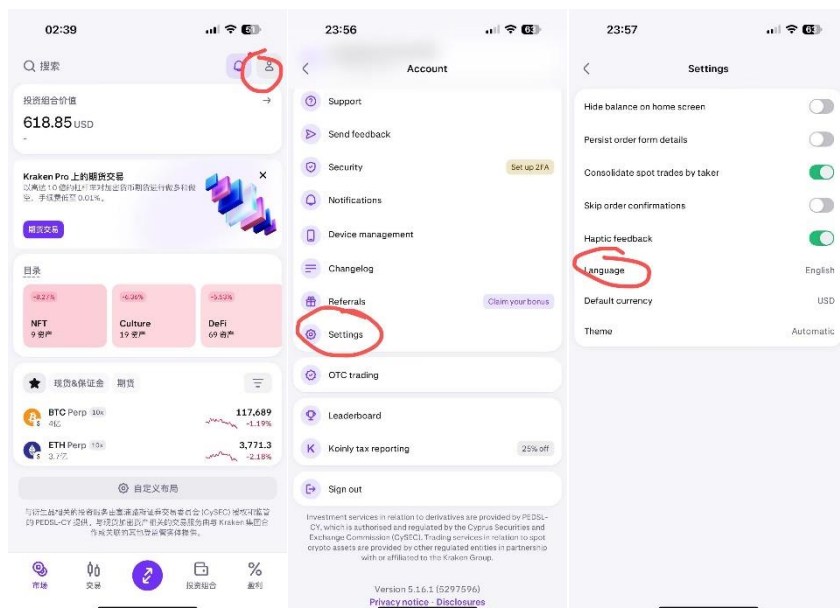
02:39

搜索

投资组合价值

618.85 USD

-

Kraken Pro 上的期货交易

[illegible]

期货交易

目录

-0.27%

NFT

9 资产

-0.36%

Culture

19 资产

+5.52%

DeFi

69 资产

现货&保证金 期货

BTC Perp 10x

4亿

117,689

-1.19%

ETH Perp 10x

3.7亿

3,771.3

-2.18%

自定义布局

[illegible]

市场 交易 投资组合 盈利

23:56

Account

Support

Send feedback

Security

Set up 2FA

Notifications

Device management

Changelog

Referrals

Claim your bonus

Settings

OTC trading

Leaderboard

Koinly tax reporting

25% off

Sign out

Investment services in relation to derivatives are provided by PEDSL-CY, which is authorised and regulated by the Cyprus Securities and Exchange Commission (CySEC). Trading services in relation to spot crypto assets are provided by other regulated entities in partnership with or affiliated to the Kraken Group.

Version 5.16.1 (5297596)

Privacy notice · Disclosures

23:57

Settings

Hide balance on home screen

Persist order form details

Consolidate spot trades by taker

Skip order confirmations

Haptic feedback

Language

English

Default currency

USD

Theme

Automatic